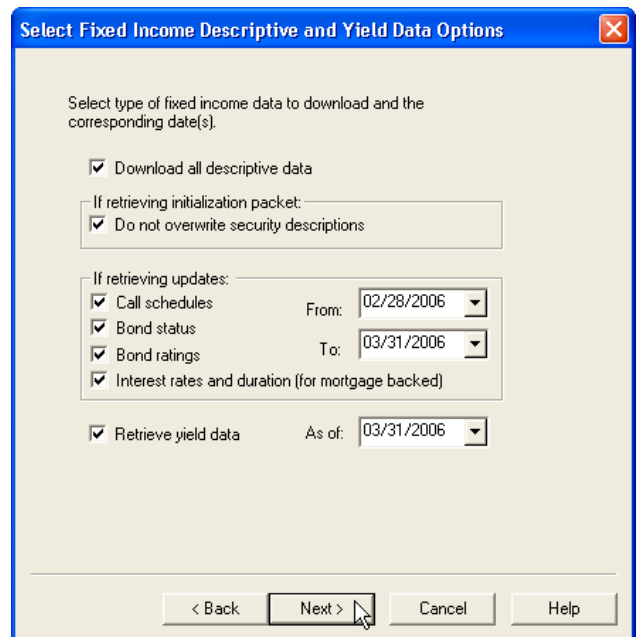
Select Fixed Income Descriptive and Yield Data Options

Select type of fixed income data to download and the corresponding date(s).

Download all descriptive data

If retrieving initialization packet:

Do not overwrite security descriptions

If retrieving updates:

Call schedules

From: 02/28/2006

Bond status

Bond ratings

To: 03/31/2006

Interest rates and duration (for mortgage backed)

Retrieve yield data

As of: 03/31/2006

< Back

Next >

Cancel

Help